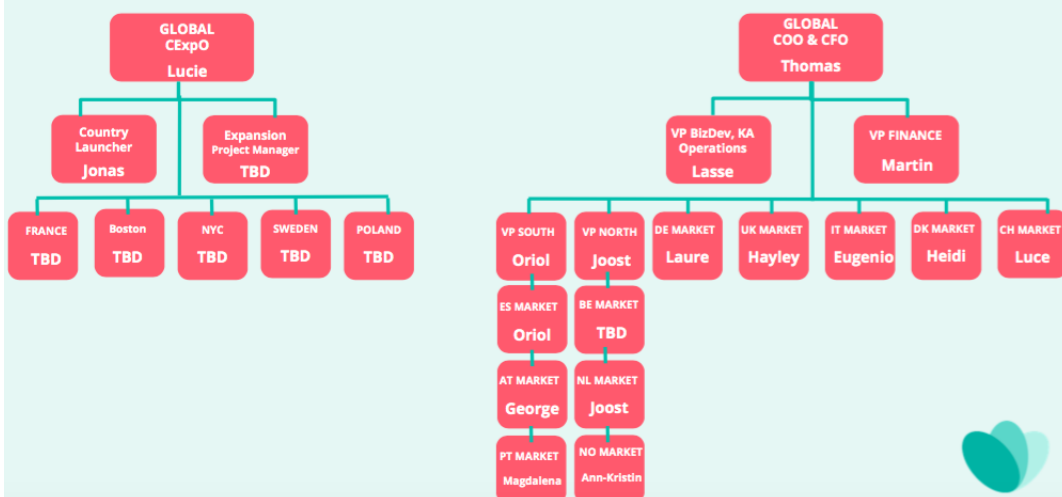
GLOBAL
CExpO
Lucie

Country Launcher
Jonas

Expansion Project Manager
TBD

FRANCE
TBD

Boston
TBD

NYC
TBD

SWEDEN
TBD

POLAND
TBD

GLOBAL
COO & CFO
Thomas

VP BizDev, KA Operations
Lasse

VP FINANCE
Martin

VP SOUTH
Oriol

VP NORTH
Joost

DE MARKET
Laure

UK MARKET
Hayley

IT MARKET
Eugenio

DK MARKET
Heidi

CH MARKET
Luce

ES MARKET
Oriol

BE MARKET
TBD

AT MARKET
George

NL MARKET
Joost

PT MARKET
Magdalena

NO MARKET
Ann-Kristin